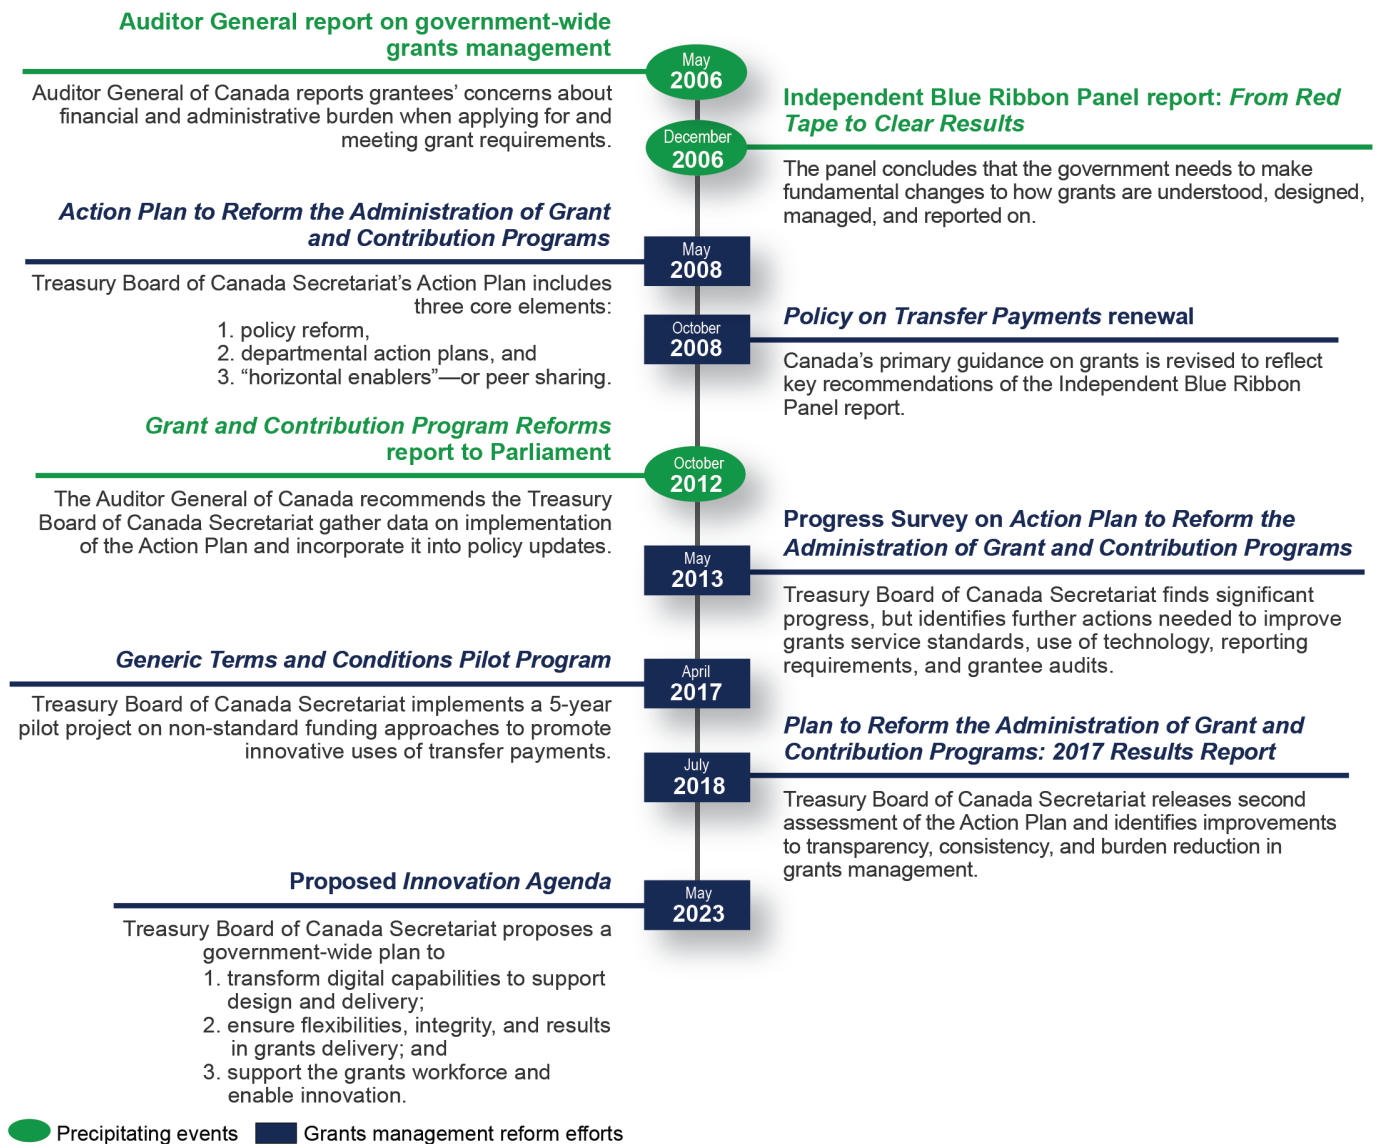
May 2006

Auditor General report on government-wide grants management

Auditor General of Canada reports grantees’ concerns about financial and administrative burden when applying for and meeting grant requirements.

December 2006

Independent Blue Ribbon Panel report: *From Red Tape to Clear Results*

The panel concludes that the government needs to make fundamental changes to how grants are understood, designed, managed, and reported on.

May 2008

*Action Plan to Reform the Administration of Grant and Contribution Programs*

Treasury Board of Canada Secretariat’s Action Plan includes three core elements:
1. policy reform,
2. departmental action plans, and
3. “horizontal enablers”—or peer sharing.

October 2008

*Policy on Transfer Payments* renewal

Canada’s primary guidance on grants is revised to reflect key recommendations of the Independent Blue Ribbon Panel report.

October 2012

*Grant and Contribution Program Reforms* report to Parliament

The Auditor General of Canada recommends the Treasury Board of Canada Secretariat gather data on implementation of the Action Plan and incorporate it into policy updates.

May 2013

Progress Survey on *Action Plan to Reform the Administration of Grant and Contribution Programs*

Treasury Board of Canada Secretariat finds significant progress, but identifies further actions needed to improve grants service standards, use of technology, reporting requirements, and grantee audits.

April 2017

*Generic Terms and Conditions Pilot Program*

Treasury Board of Canada Secretariat implements a 5-year pilot project on non-standard funding approaches to promote innovative uses of transfer payments.

July 2018

*Plan to Reform the Administration of Grant and Contribution Programs: 2017 Results Report*

Treasury Board of Canada Secretariat releases second assessment of the Action Plan and identifies improvements to transparency, consistency, and burden reduction in grants management.

May 2023

Proposed *Innovation Agenda*

Treasury Board of Canada Secretariat proposes a government-wide plan to
1. transform digital capabilities to support design and delivery;
2. ensure flexibilities, integrity, and results in grants delivery; and
3. support the grants workforce and enable innovation.

Precipitating events
Grants management reform efforts